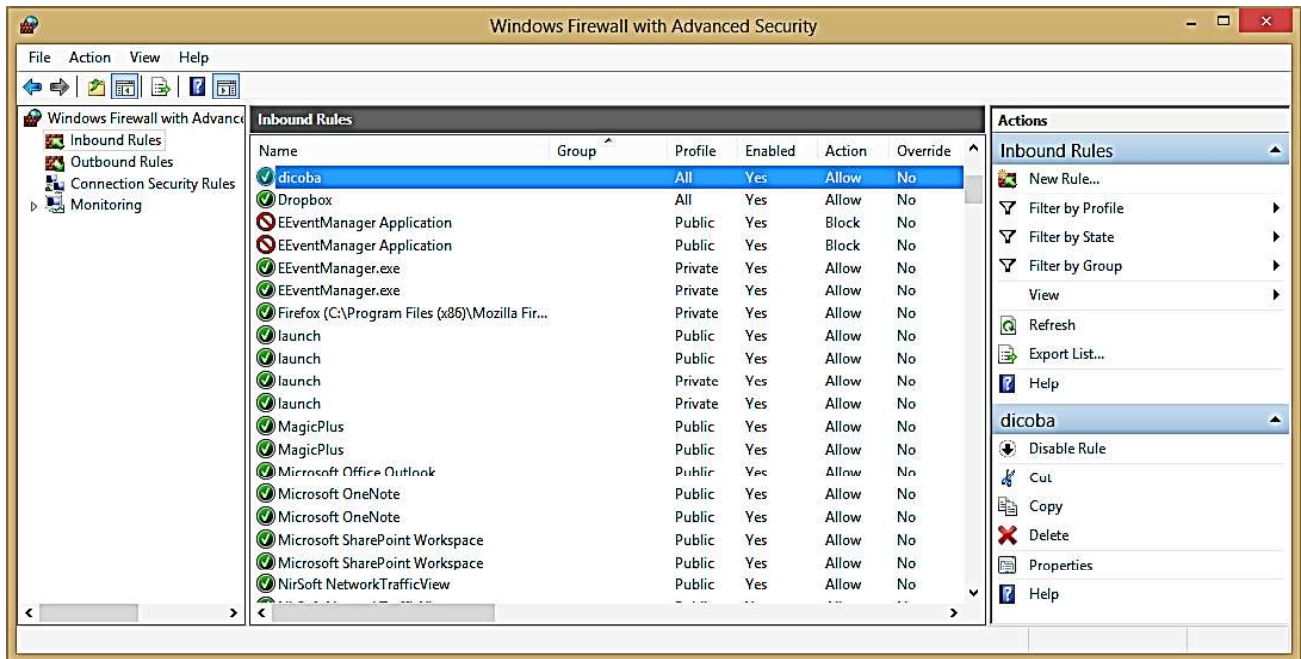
Windows Firewall with Advanced Security

File Action View Help

Windows Firewall with Advance
Inbound Rules
Outbound Rules
Connection Security Rules
Monitoring

Inbound Rules

| Name | Group | Profile | Enabled | Action | Override |
|---|---|---|---|---|---|
| dicoba | | All | Yes | Allow | No |
| Dropbox | | All | Yes | Allow | No |
| EEventManager Application | | Public | Yes | Block | No |
| EEventManager Application | | Public | Yes | Block | No |
| EEventManager.exe | | Private | Yes | Allow | No |
| EEventManager.exe | | Private | Yes | Allow | No |
| Firefox (C:\Program Files (x86)\Mozilla Fir... | | Private | Yes | Allow | No |
| launch | | Public | Yes | Allow | No |
| launch | | Public | Yes | Allow | No |
| launch | | Private | Yes | Allow | No |
| launch | | Private | Yes | Allow | No |
| MagicPlus | | Public | Yes | Allow | No |
| MagicPlus | | Public | Yes | Allow | No |
| Microsoft Office Outlook | | Public | Yes | Allow | No |
| Microsoft OneNote | | Public | Yes | Allow | No |
| Microsoft OneNote | | Public | Yes | Allow | No |
| Microsoft SharePoint Workspace | | Public | Yes | Allow | No |
| Microsoft SharePoint Workspace | | Public | Yes | Allow | No |
| NirSoft NetworkTrafficView | | Public | Yes | Allow | No |

Actions
Inbound Rules
New Rule...
Filter by Profile
Filter by State
Filter by Group
View
Refresh
Export List...
Help
dicoba
Disable Rule
Cut
Copy
Delete
Properties
Help